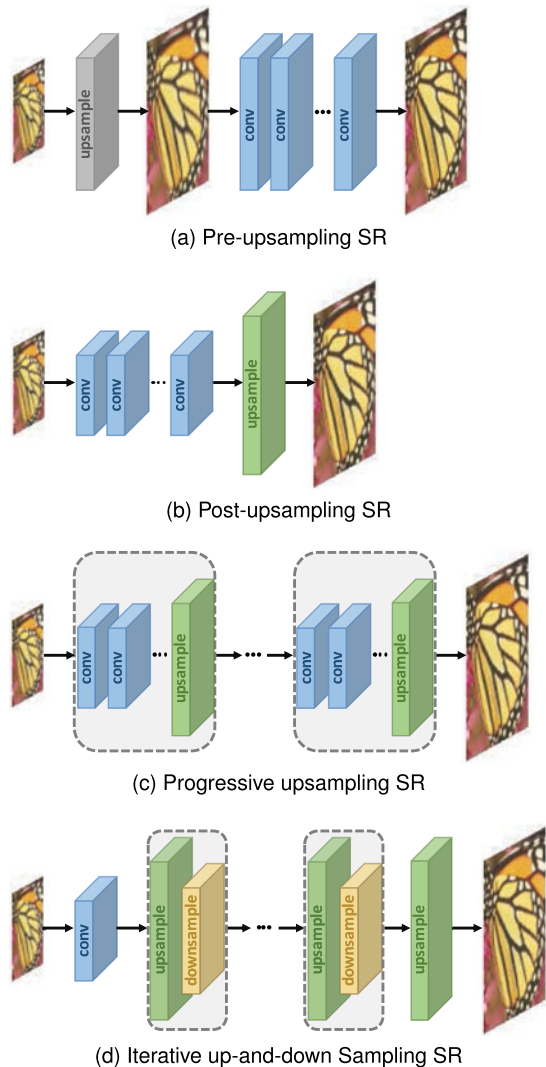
upsample

conv conv ··· conv

(a) Pre-upsampling SR

conv conv ··· conv

upsample

(b) Post-upsampling SR

conv conv ··· upsample

···

conv conv ··· upsample

(c) Progressive upsampling SR

conv

upsample downsample

···

upsample downsample

upsample

(d) Iterative up-and-down Sampling SR